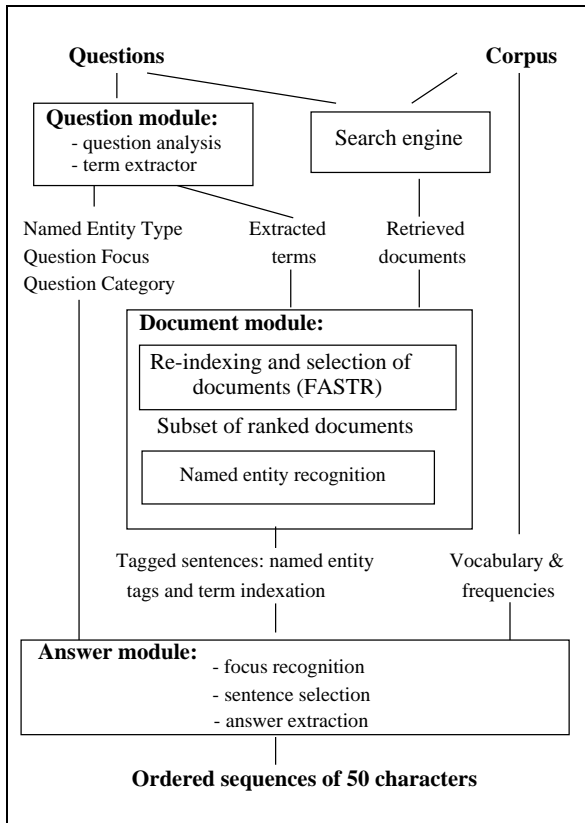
Questions

Corpus

Question module:
- question analysis
- term extractor

Search engine

Named Entity Type
Question Focus
Question Category

Extracted terms

Retrieved documents

Document module:

Re-indexing and selection of documents (FASTR)

Subset of ranked documents

Named entity recognition

Tagged sentences: named entity tags and term indexation

Vocabulary & frequencies

Answer module:
- focus recognition
- sentence selection
- answer extraction

Ordered sequences of 50 characters